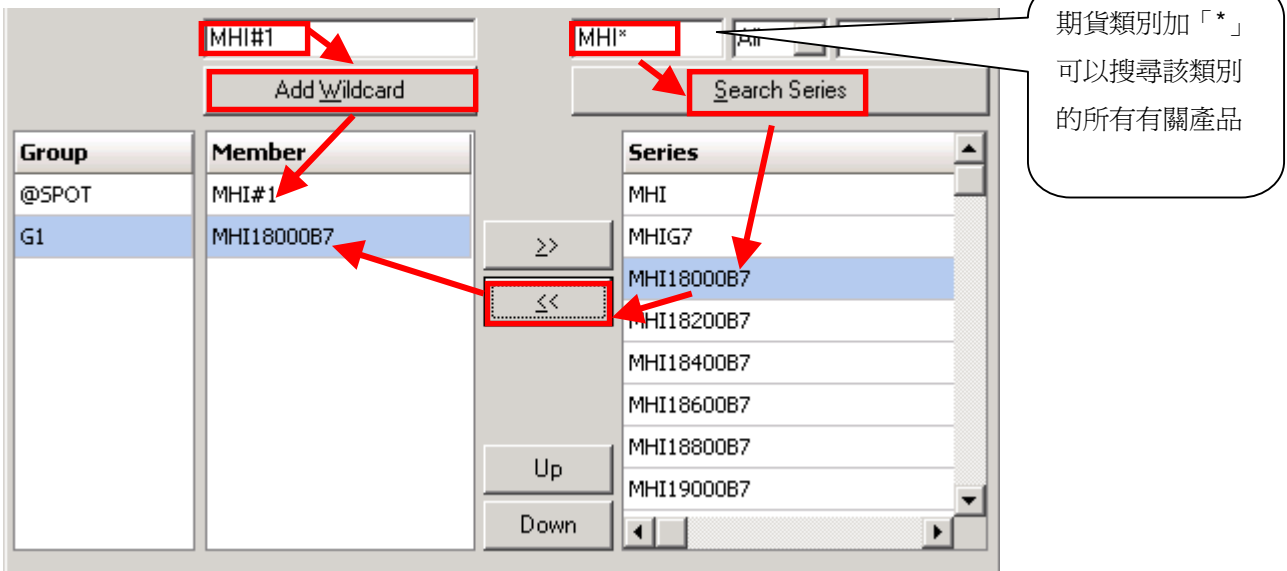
MHI#1

Add Wildcard

MHI*

All

Search Series

期貨類別加「*」可以搜尋該類別的所有有關產品

| Group |
|---|
| @SPOT |
| G1 |

| Member |
|---|
| MHI#1 |
| MHI18000B7 |

>>

<<

Up

Down

| Series |
|---|
| MHI |
| MHIG7 |
| MHI18000B7 |
| MHI18200B7 |
| MHI18400B7 |
| MHI18600B7 |
| MHI18800B7 |
| MHI19000B7 |